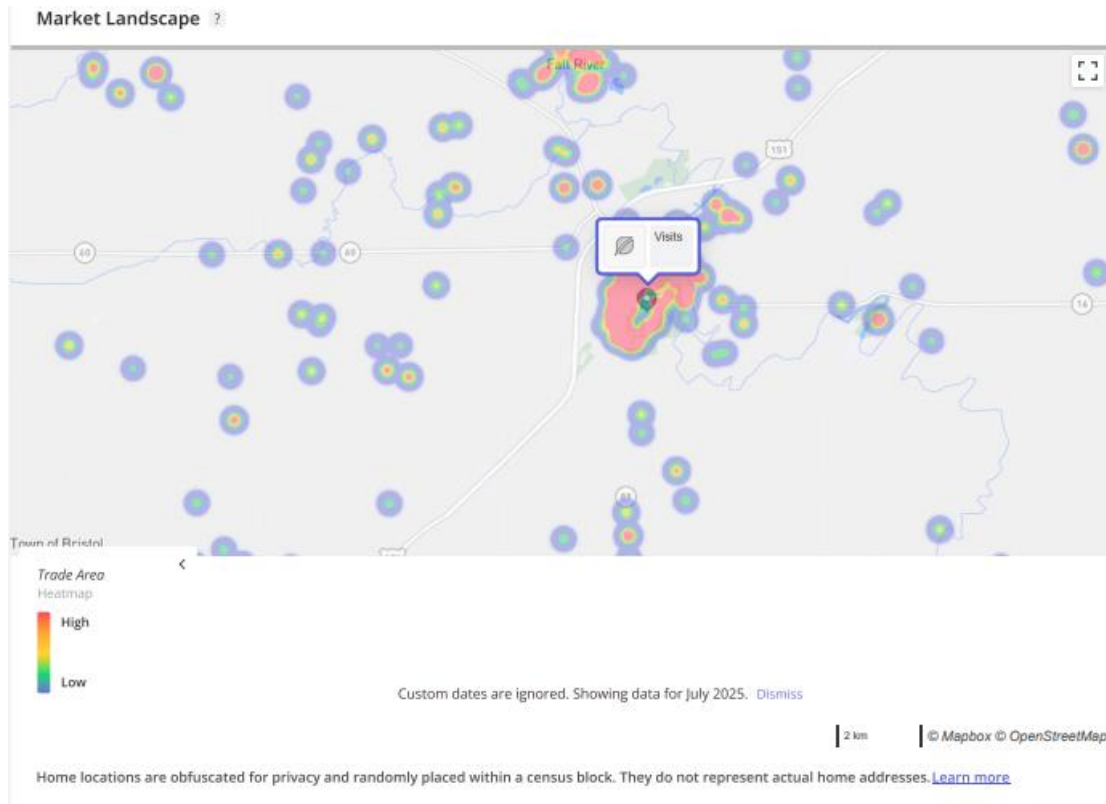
Market Landscape ?

Fall River

151

60

60

Visits

14

Town of Bristol

Trade Area
Heatmap

High

Low

Custom dates are ignored. Showing data for July 2025. Dismiss

2 km

© Mapbox © OpenStreetMap

Home locations are obfuscated for privacy and randomly placed within a census block. They do not represent actual home addresses. Learn more